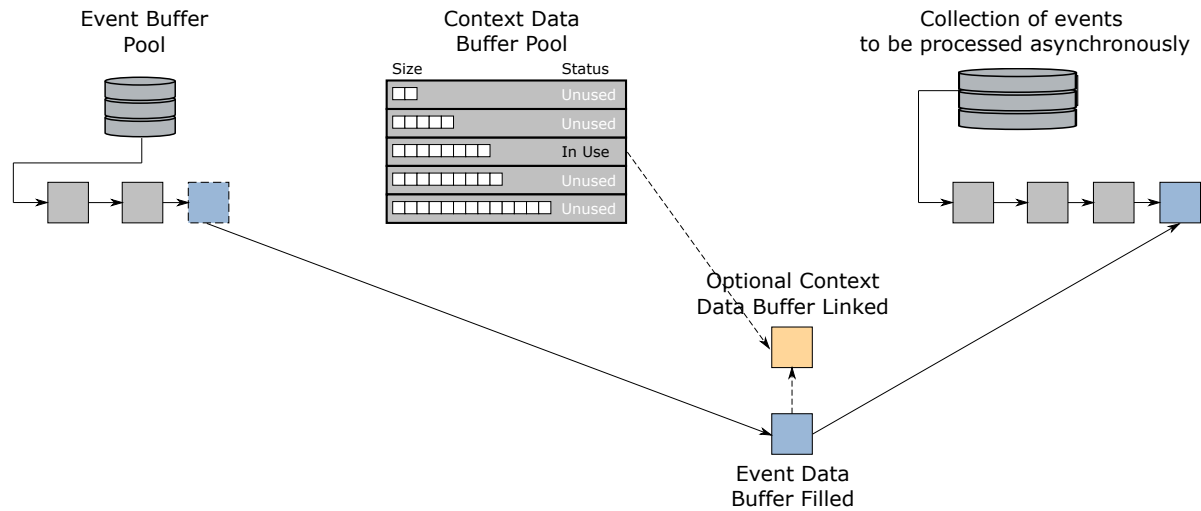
Event Buffer Pool

Context Data Buffer Pool

| Size | Status |
|---|---|
| | Unused |
| | Unused |
| | In Use |
| | Unused |
| | Unused |

Collection of events to be processed asynchronously

Optional Context Data Buffer Linked

Event Data Buffer Filled